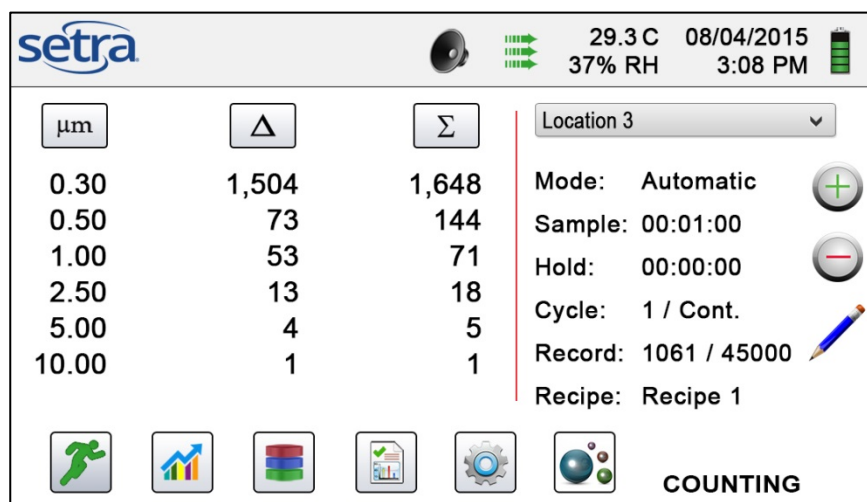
setra

29.3 C 37% RH

08/04/2015 3:08 PM

| μm | Δ | Σ |
|---|---|---|
| 0.30 | 1,504 | 1,648 |
| 0.50 | 73 | 144 |
| 1.00 | 53 | 71 |
| 2.50 | 13 | 18 |
| 5.00 | 4 | 5 |
| 10.00 | 1 | 1 |

Location 3

Mode: Automatic
Sample: 00:01:00
Hold: 00:00:00
Cycle: 1 / Cont.
Record: 1061 / 45000
Recipe: Recipe 1

COUNTING